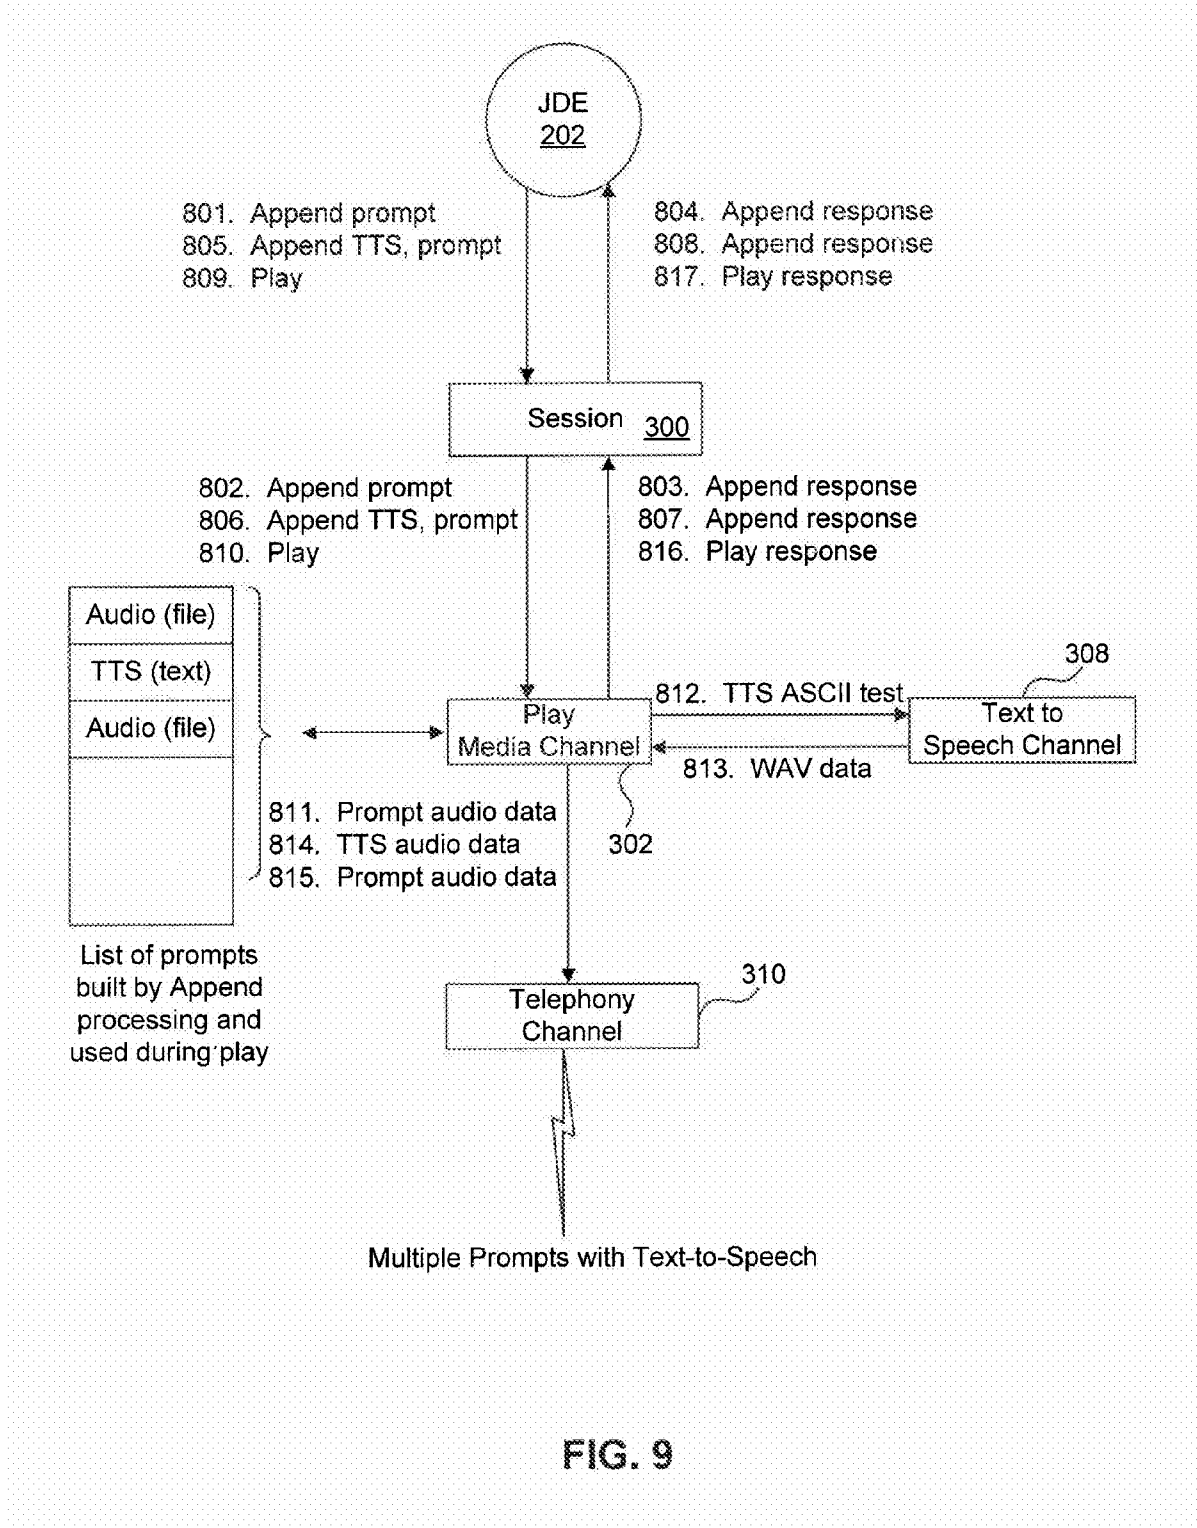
JDE
202

801. Append prompt
805. Append TTS, prompt
809. Play

804. Append response
808. Append response
817. Play response

Session 300

802. Append prompt
806. Append TTS, prompt
810. Play

803. Append response
807. Append response
816. Play response

| Audio (file) |
|---|
| TTS (text) |
| Audio (file) |
| |

List of prompts built by Append processing and used during play

Play Media Channel

812. TTS ASCII test

308

Text to Speech Channel

813. WAV data

811. Prompt audio data
814. TTS audio data
815. Prompt audio data

302

Telephony Channel

310

Multiple Prompts with Text-to-Speech

FIG. 9